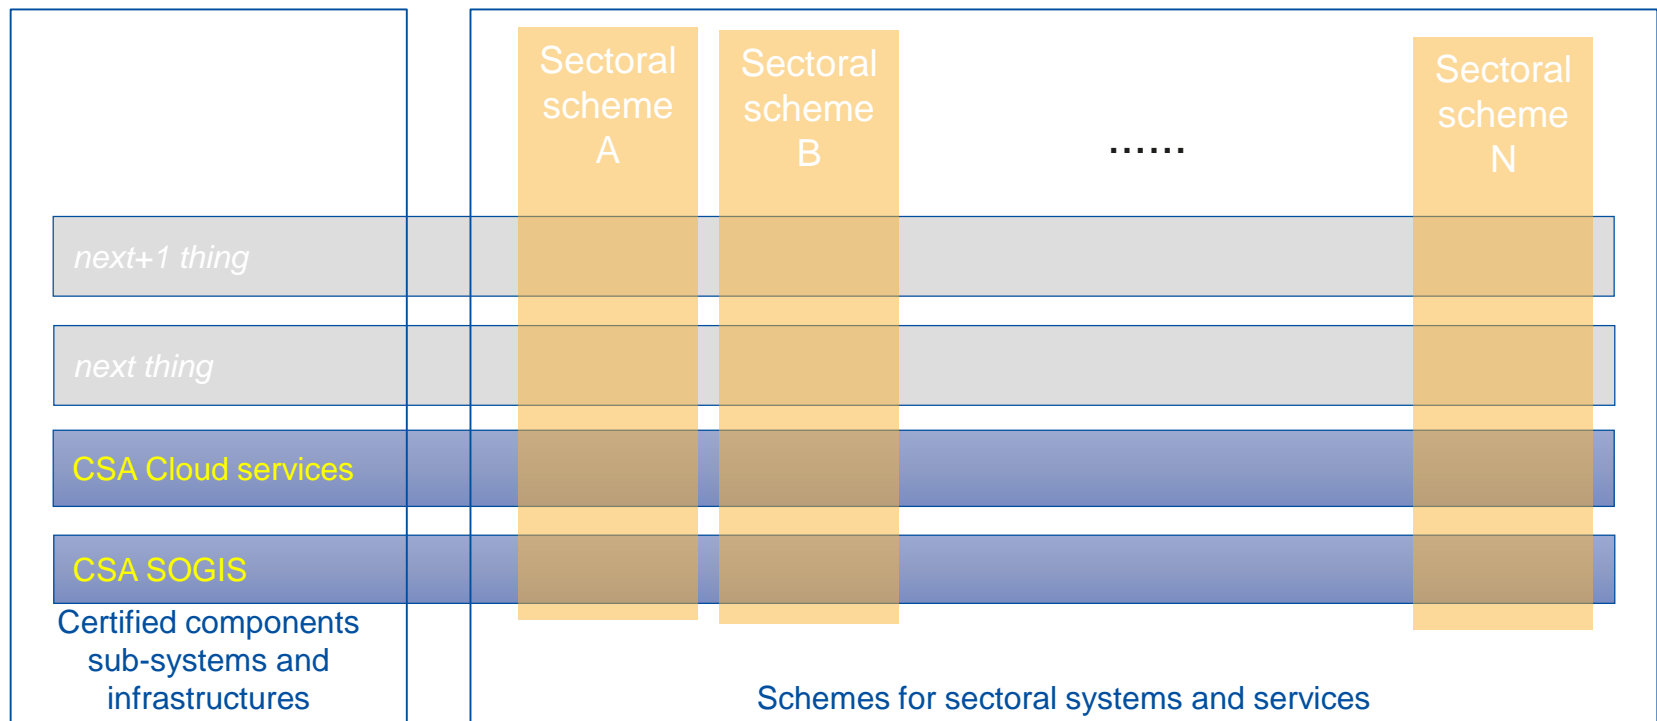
Sectoral scheme A

Sectoral scheme B

......

Sectoral scheme N

next+1 thing

next thing

CSA Cloud services

CSA SOGIS

Certified components sub-systems and infrastructures

Schemes for sectoral systems and services